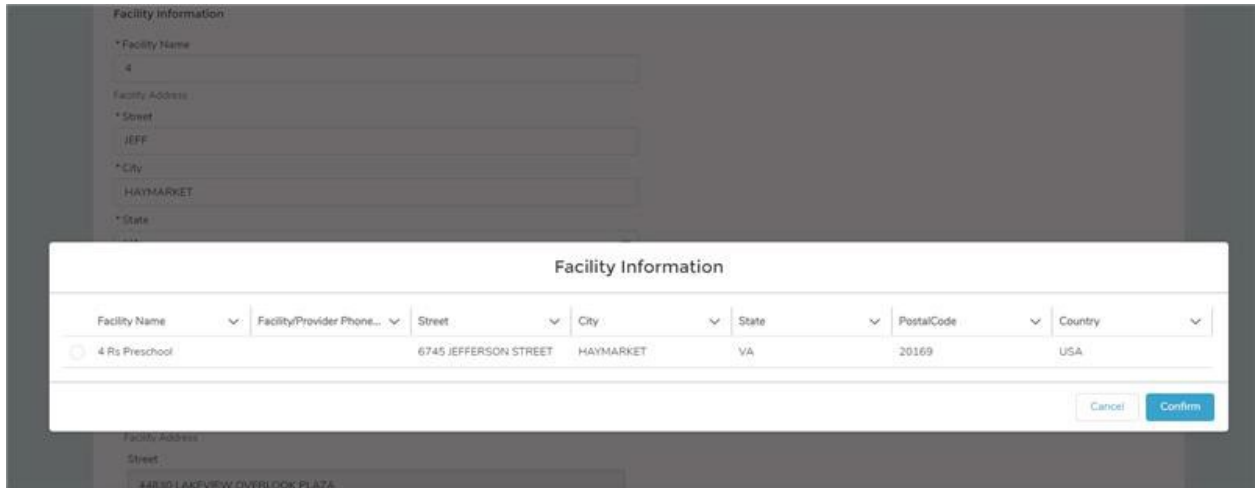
Facility Information

* Facility Name

4

Facility Address

* Street

JEFF

* City

HAYMARKET

* State

Facility Information

| Facility Name | Facility/Provider Phone... | Street | City | State | PostalCode | Country |
|---|---|---|---|---|---|---|
| 4 Rs Preschool | | 6745 JEFFERSON STREET | HAYMARKET | VA | 20169 | USA |

Cancel Confirm

Facility Address

Street

44810 LAKEVIEW OVERLOOK PLAZA